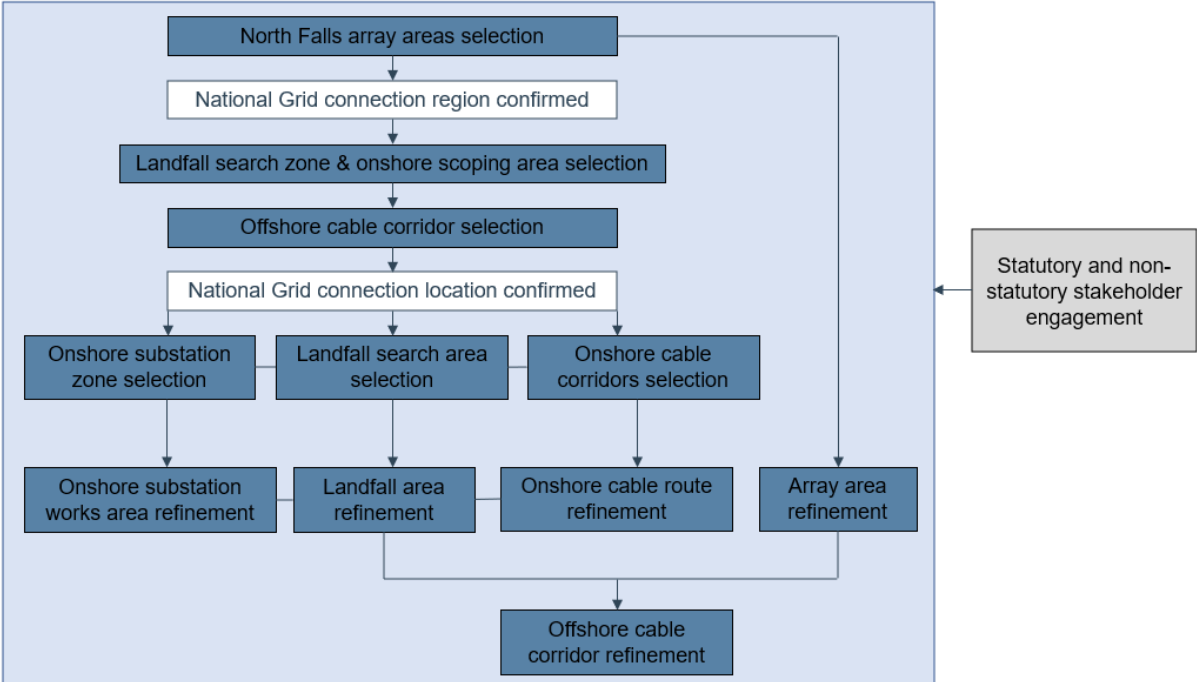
North Falls array areas selection

National Grid connection region confirmed

Landfall search zone & onshore scoping area selection

Offshore cable corridor selection

National Grid connection location confirmed

Onshore substation zone selection

Landfall search area selection

Onshore cable corridors selection

Onshore substation works area refinement

Landfall area refinement

Onshore cable route refinement

Array area refinement

Offshore cable corridor refinement

Statutory and non-statutory stakeholder engagement